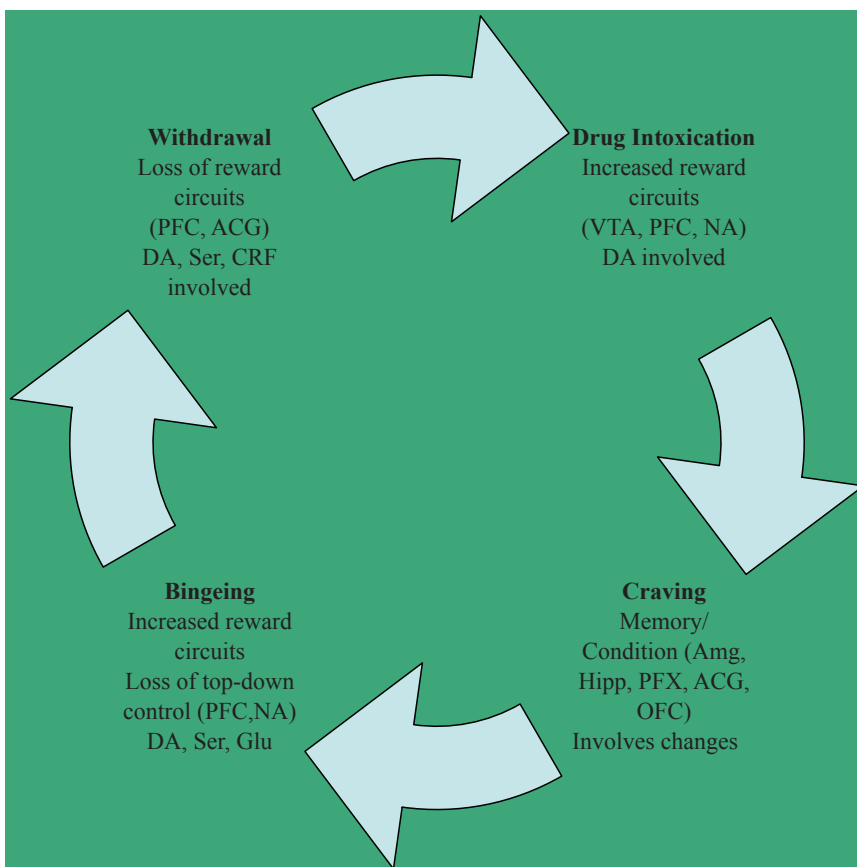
**Withdrawal**
Loss of reward circuits (PFC, ACG) DA, Ser, CRF involved

**Drug Intoxication**
Increased reward circuits (VTA, PFC, NA) DA involved

**Craving**
Memory/ Condition (Amg, Hipp, PFX, ACG, OFC) Involves changes

**Bingeing**
Increased reward circuits Loss of top-down control (PFC,NA) DA, Ser, Glu